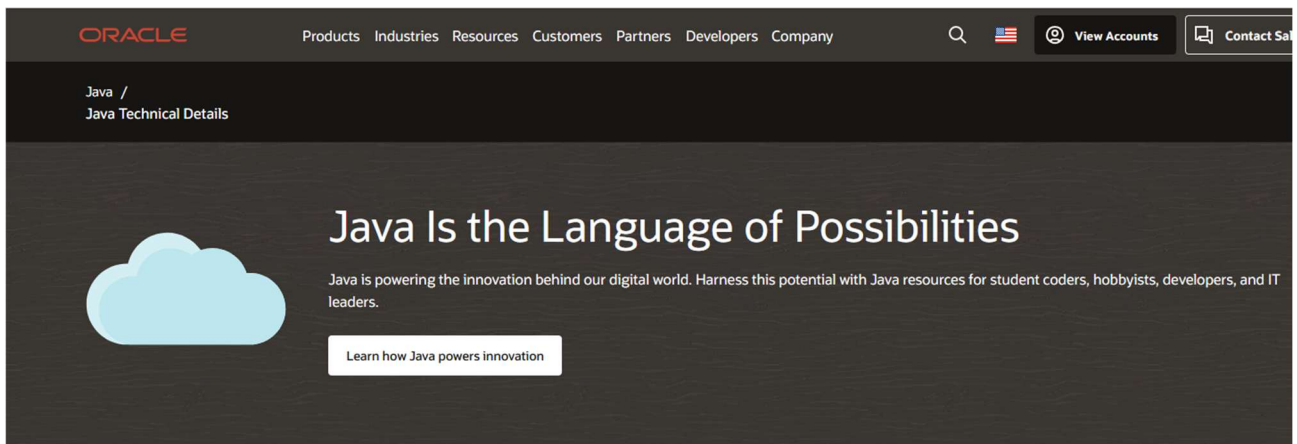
ORACLE Products Industries Resources Customers Partners Developers Company View Accounts Contact Sal

Java /
Java Technical Details

Java Is the Language of Possibilities

Java is powering the innovation behind our digital world. Harness this potential with Java resources for student coders, hobbyists, developers, and IT leaders.

Learn how Java powers innovation